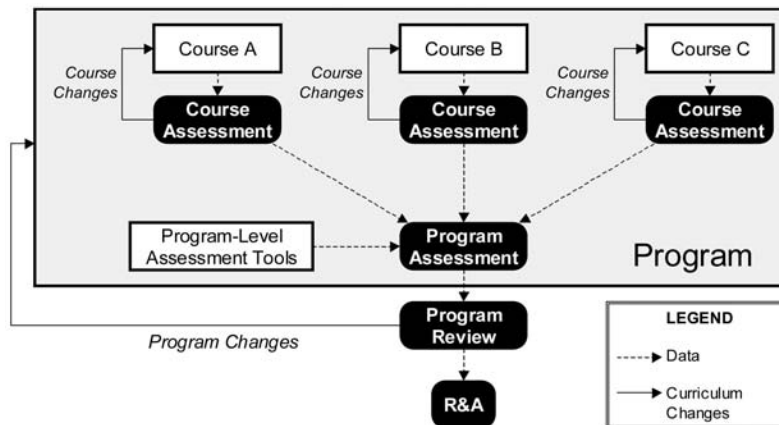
Course A

Course Changes

Course Assessment

Course B

Course Changes

Course Assessment

Course C

Course Changes

Course Assessment

Program-Level Assessment Tools

Program Assessment

Program

Program Review

Program Changes

R&A

LEGEND

Data

Curriculum Changes